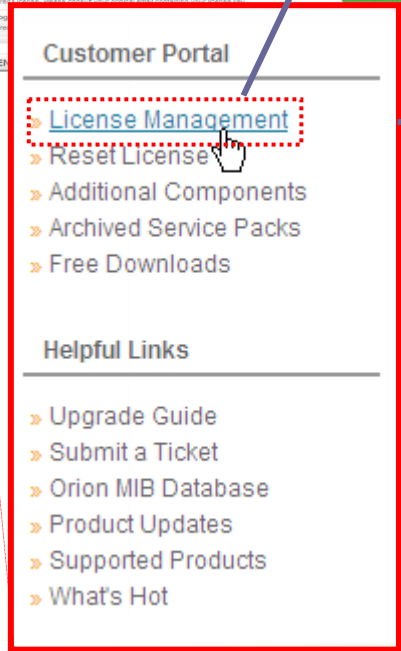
Customer Portal

» License Management
» Reset License
» Additional Components
» Archived Service Packs
» Free Downloads

Helpful Links

» Upgrade Guide
» Submit a Ticket
» Orion MIB Database
» Product Updates
» Supported Products
» What's Hot